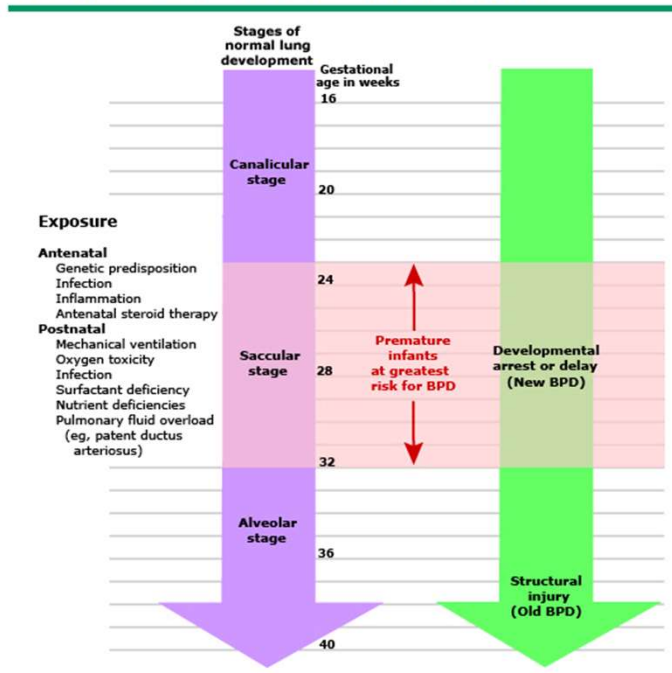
Stages of normal lung development

Gestational age in weeks

16

Canalicular stage

20

Exposure

Antenatal
Genetic predisposition
Infection
Inflammation
Antenatal steroid therapy

Postnatal
Mechanical ventilation
Oxygen toxicity
Infection
Surfactant deficiency
Nutrient deficiencies
Pulmonary fluid overload (eg, patent ductus arteriosus)

24

Saccular stage

28

Premature infants at greatest risk for BPD

Developmental arrest or delay (New BPD)

32

Alveolar stage

36

Structural injury (Old BPD)

40